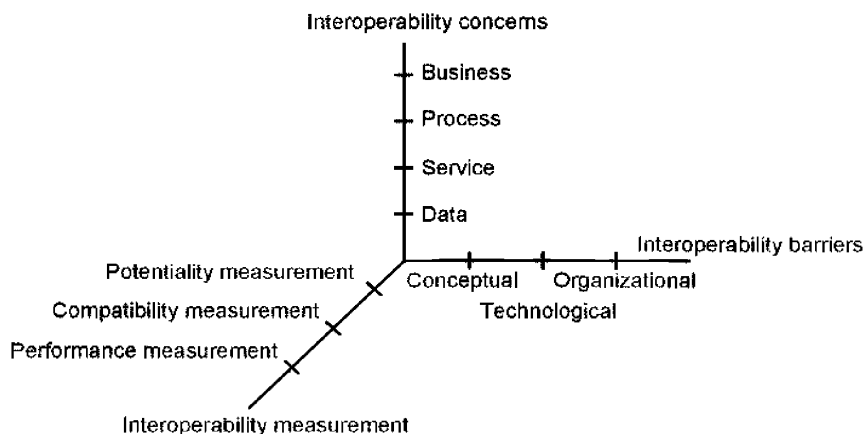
Interoperability concems

Business

Process

Service

Data

Interoperability barriers

Potentiality measurement

Conceptual

Organizational

Technological

Compatibility measurement

Performance measurement

Interoperability measurement